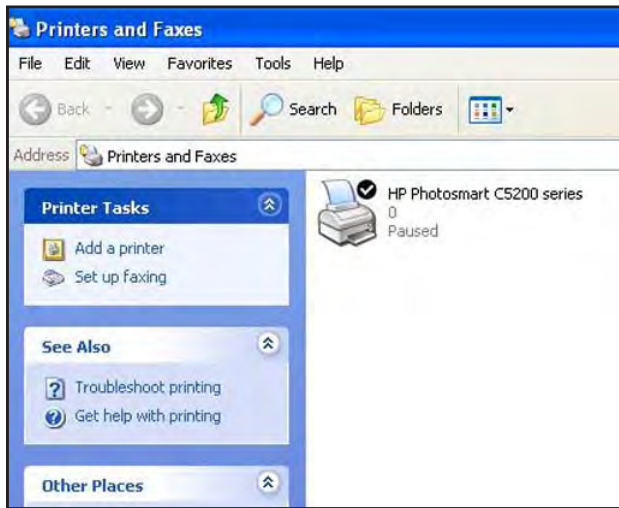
Printers and Faxes

File Edit View Favorites Tools Help

Back Search Folders

Address Printers and Faxes

Printer Tasks

Add a printer
Set up faxing

See Also

Troubleshoot printing
Get help with printing

Other Places

HP Photosmart C5200 series
0
Paused